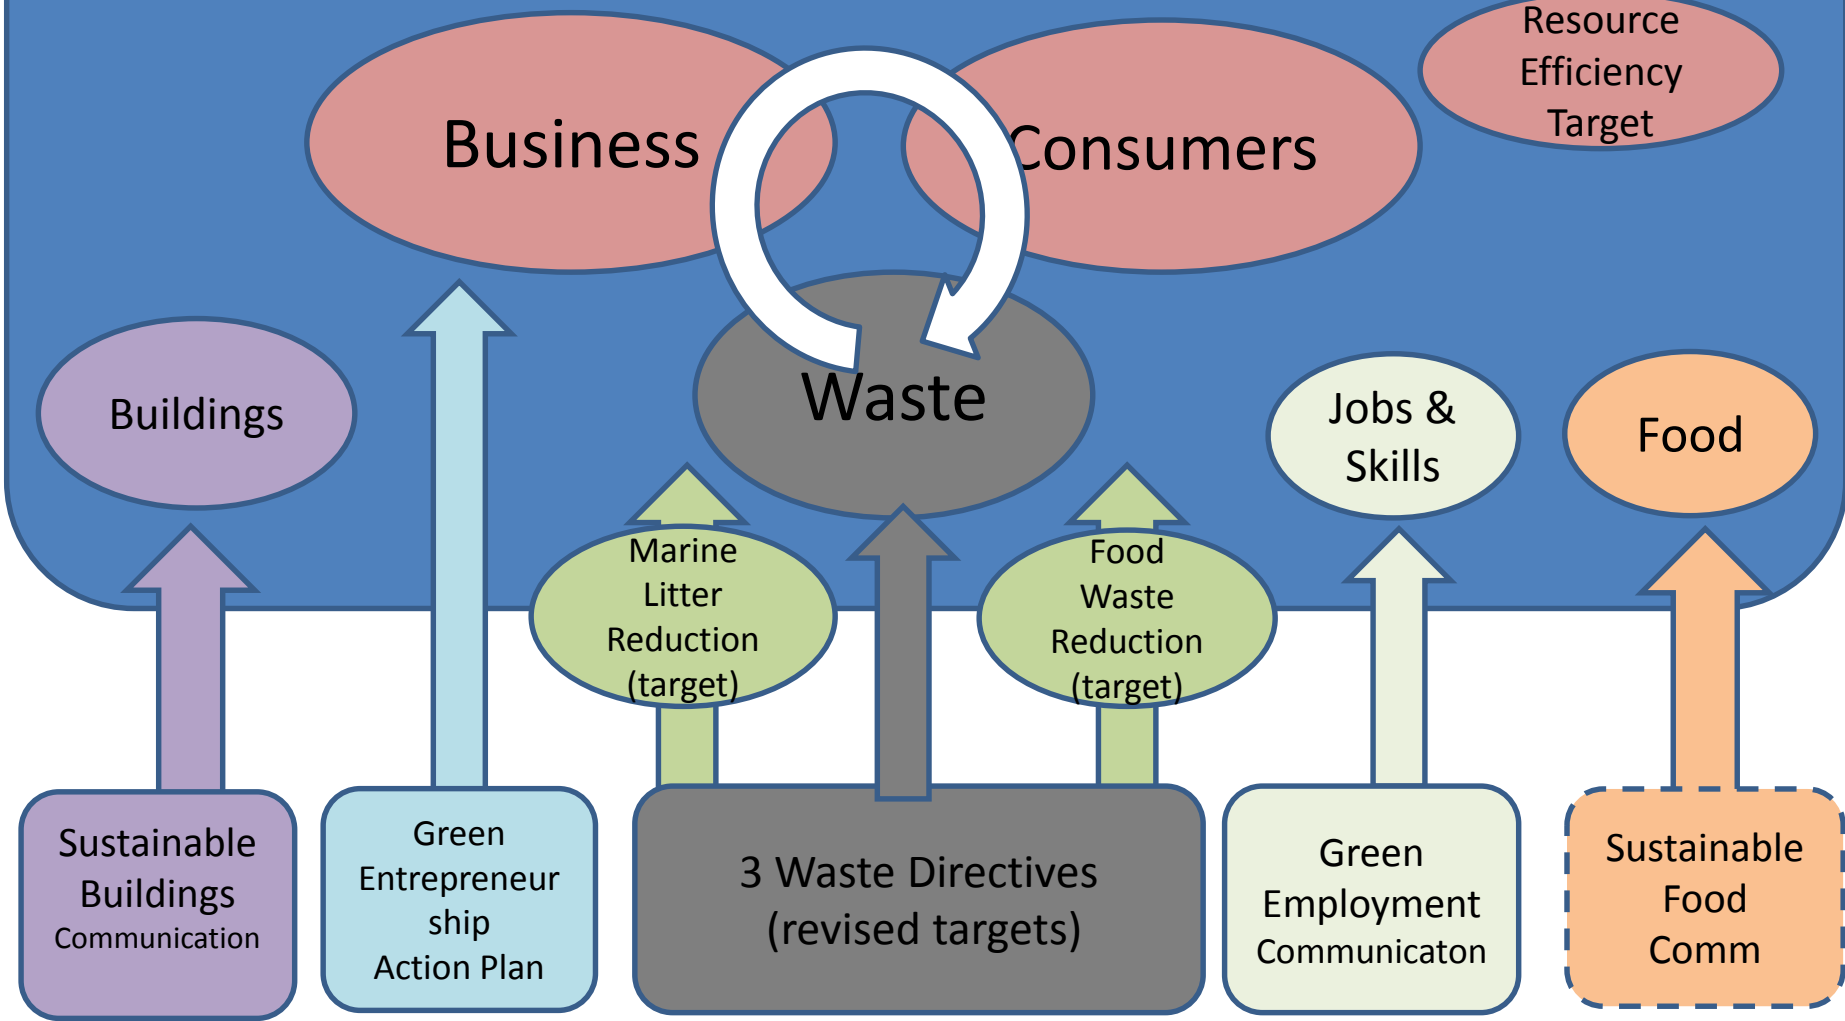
Resource Efficiency Target

Business

Consumers

Buildings

Waste

Jobs & Skills

Food

Marine Litter Reduction (target)

Food Waste Reduction (target)

Sustainable Buildings Communication

Green Entrepreneur ship Action Plan

3 Waste Directives (revised targets)

Green Employment Communicaton

Sustainable Food Comm